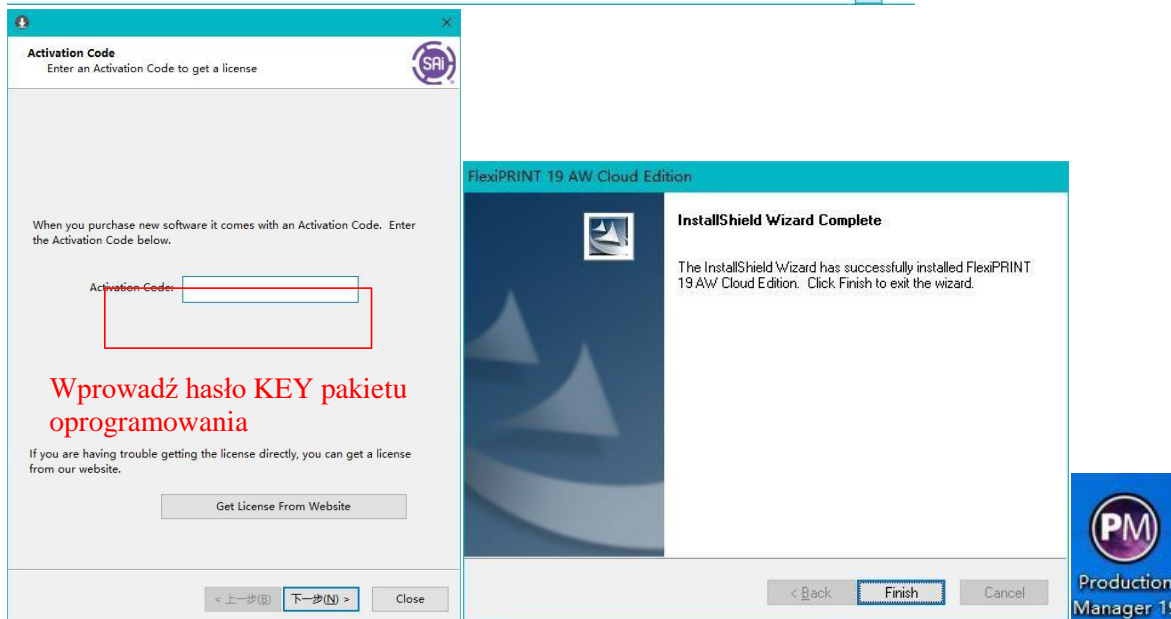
Activation Code
Enter an Activation Code to get a license

SAi

When you purchase new software it comes with an Activation Code. Enter the Activation Code below.

Activation Code:

Wprowadź hasło KEY pakietu oprogramowania

If you are having trouble getting the license directly, you can get a license from our website.

Get License From Website

< 上一步(B) 下一步(N) > Close

FlexiPRINT 19 AW Cloud Edition

InstallShield Wizard Complete

The InstallShield Wizard has successfully installed FlexiPRINT 19 AW Cloud Edition. Click Finish to exit the wizard.

< Back Finish Cancel

PM
Production Manager 1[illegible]